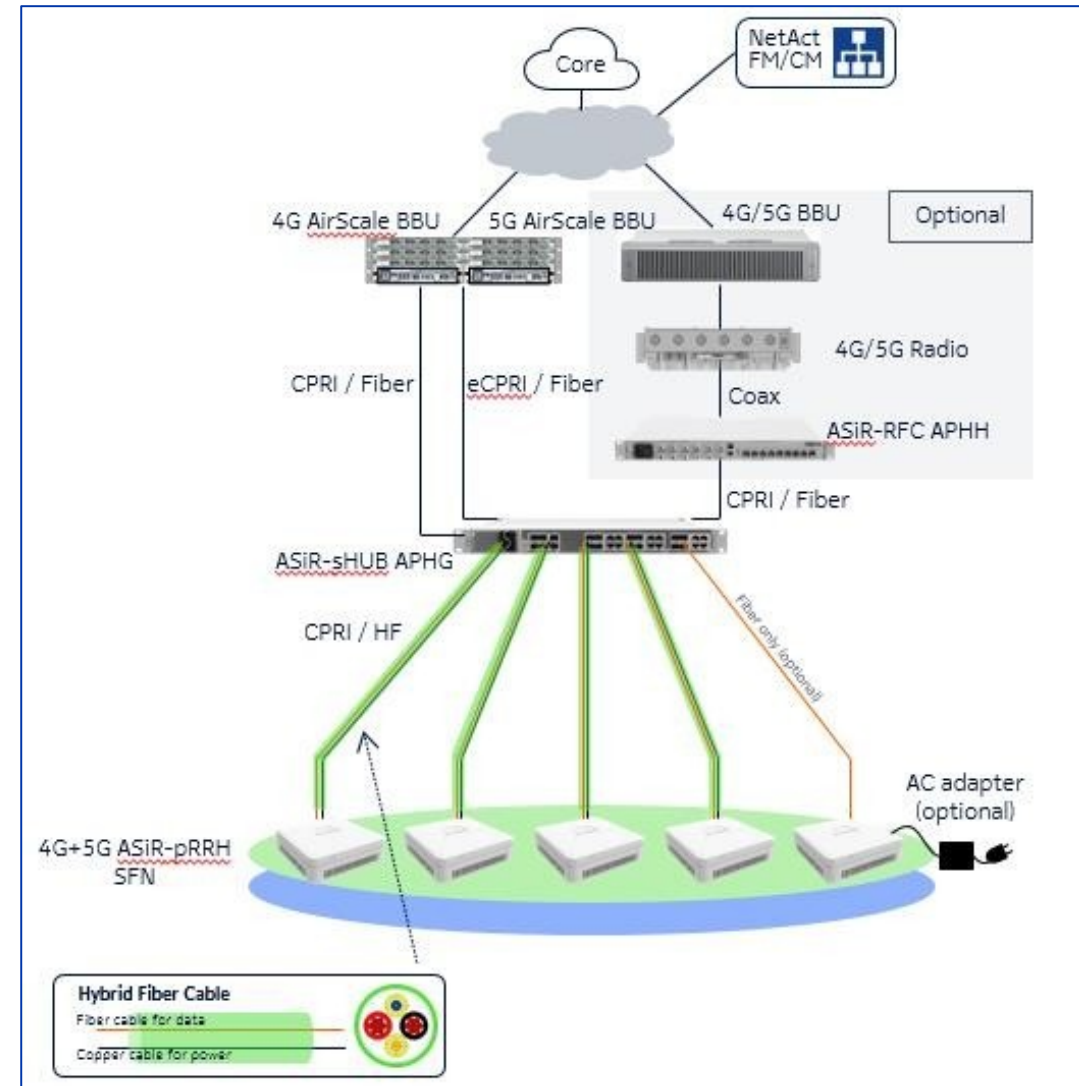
Core

NetAct FM/CM

4G AirScale BBU

5G AirScale BBU

4G/5G BBU

Optional

4G/5G Radio

Coax

ASiR-RFC APHH

CPRI / Fiber

eCPRI / Fiber

CPRI / Fiber

ASiR-sHUB APHG

CPRI / HF

Fiber only (optional)

AC adapter (optional)

4G+5G ASiR-pRRH SFN

Hybrid Fiber Cable

Fiber cable for data

Copper cable for power